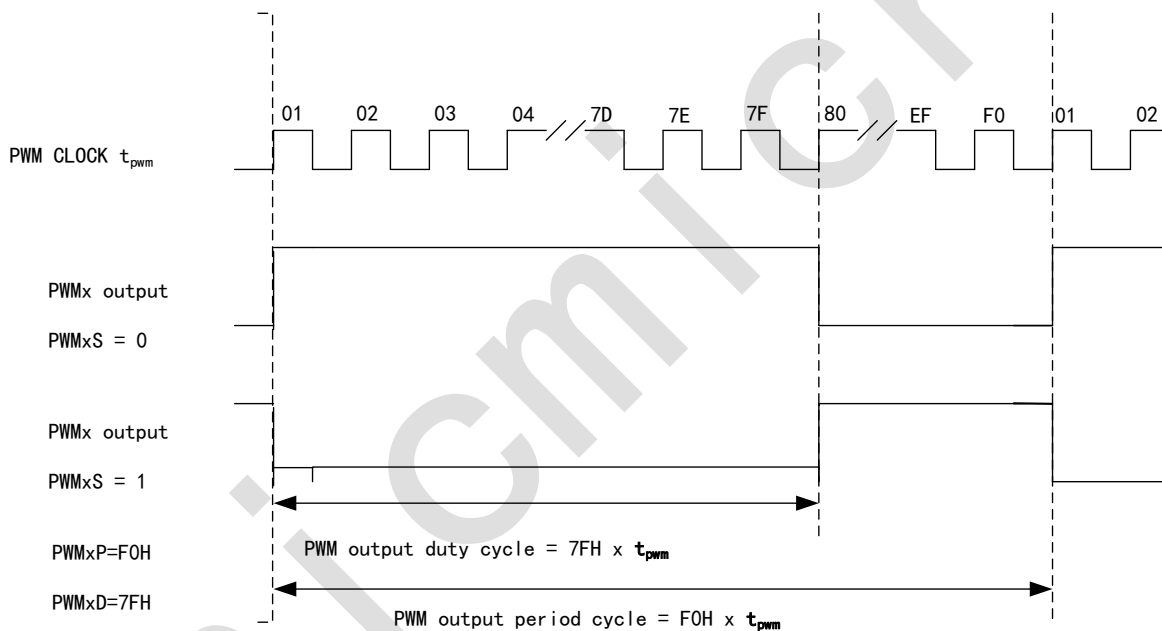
01 02 03 04 7D 7E 7F 80 EF F0 01 02

PWM CLOCK $t_{pwm}$

PWMx output

PWMxS = 0

PWMx output

PWMxS = 1

PWMxP=F0H

PWM output duty cycle = 7FH x $\mathbf{t_{pwm}}$

PWMxD=7FH

PWM output period cycle = F0H x $\mathbf{t_{pwm}}$

cmicr